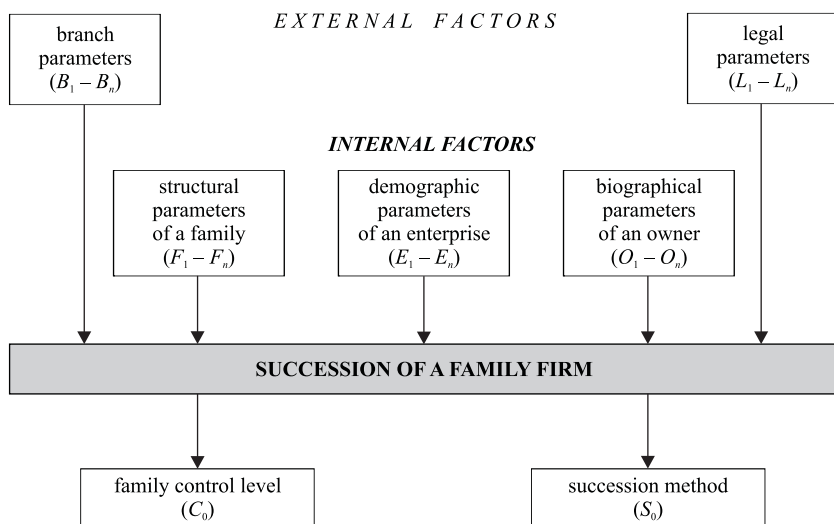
EXTERNAL FACTORS

branch parameters $(B_1 - B_n)$

legal parameters $(L_1 - L_n)$

INTERNAL FACTORS

structural parameters of a family $(F_1 - F_n)$

demographic parameters of an enterprise $(E_1 - E_n)$

biographical parameters of an owner $(O_1 - O_n)$

SUCCESSION OF A FAMILY FIRM

family control level $(C_0)$

succession method $(S_0)$